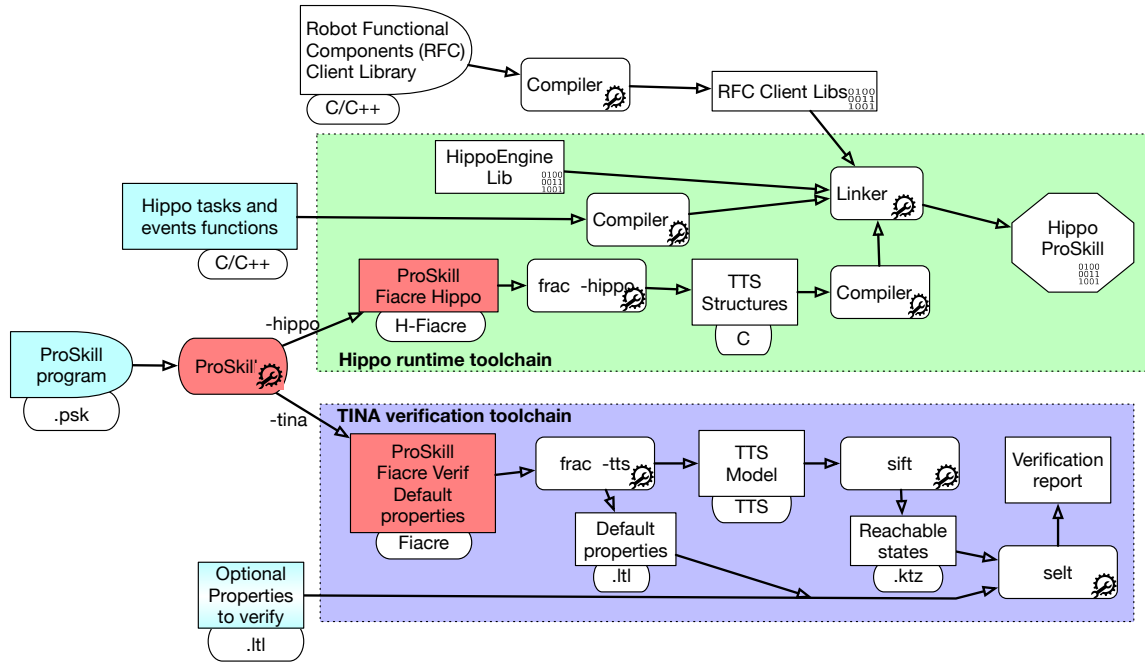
Robot Functional Components (RFC) Client Library

C/C++

Compiler

RFC Client Libs 0100 0011 1001

HippoEngine Lib 0100 0011 1001

Linker

Hippo tasks and events functions

C/C++

Compiler

Hippo ProSkill 0100 0011 1001

ProSkill Fiacre Hippo

H-Fiacre

frac -hippo

TTS Structures

C

Compiler

-hippo

ProSkill program

.psk

ProSkill

Hippo runtime toolchain

-tina

TINA verification toolchain

ProSkill Fiacre Verif Default properties

Fiacre

frac -tts

TTS Model

TTS

sift

Verification report

Default properties

.ltl

Reachable states

.ktz

selt

Optional Properties to verify

.ltl